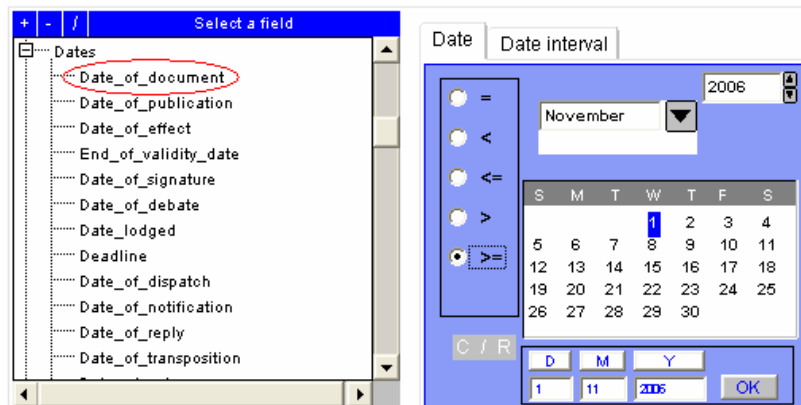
+ - / Select a field

Dates
Date_of_document
Date_of_publication
Date_of_effect
End_of_validity_date
Date_of_signature
Date_of_debate
Date_lodged
Deadline
Date_of_dispatch
Date_of_notification
Date_of_reply
Date_of_transposition

Date | Date interval

=
<
<=
>
>=

November
2006

| S | M | T | W | T | F | S |
|---|---|---|---|---|---|---|
| | | | 1 | 2 | 3 | 4 |
| 5 | 6 | 7 | 8 | 9 | 10 | 11 |
| 12 | 13 | 14 | 15 | 16 | 17 | 18 |
| 19 | 20 | 21 | 22 | 23 | 24 | 25 |
| 26 | 27 | 28 | 29 | 30 | | |

C / R

D M Y
1 11 2006 OK